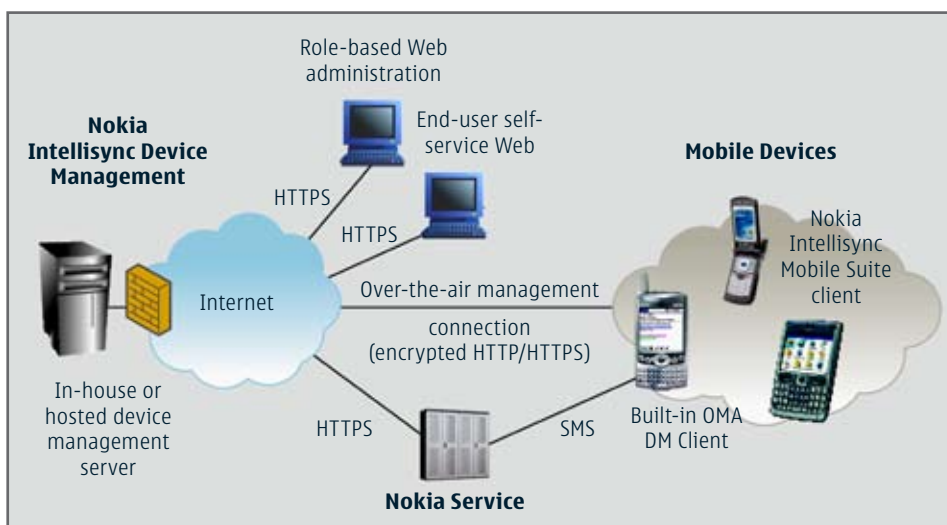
Role-based Web administration

Nokia Intellisync Device Management

End-user self-service Web

Mobile Devices

HTTPS

HTTPS

Nokia Intellisync Mobile Suite client

Internet

Over-the-air management connection (encrypted HTTP/HTTPS)

In-house or hosted device management server

HTTPS

SMS

Built-in OMA DM Client

Nokia Service